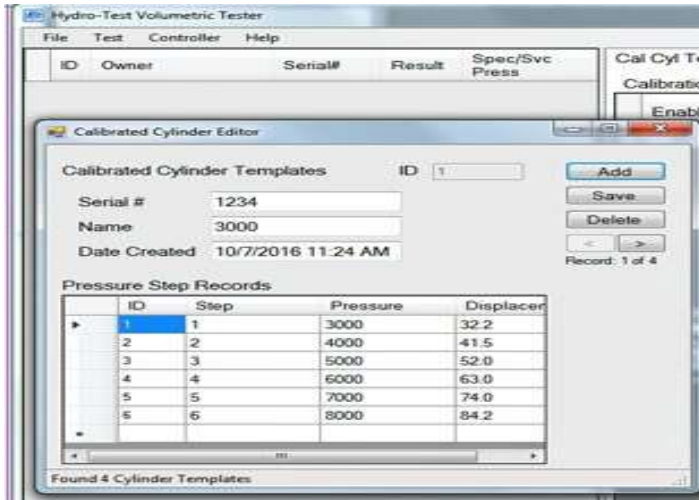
Hydro-Test Volumetric Tester

File Test Controller Help

| ID | Owner | Serial# | Result | Spec/Svc Press |
|---|---|---|---|---|

Cal Cyl Te

Calibratio

Enabl

Calibrated Cylinder Editor

Calibrated Cylinder Templates ID 1

Add

Save

Delete

< >

Record: 1 of 4

Serial # 1234

Name 3000

Date Created 10/7/2016 11:24 AM

Pressure Step Records

| | ID | Step | Pressure | Displacer |
|---|---|---|---|---|
| ▸ | 1 | 1 | 3000 | 32.2 |
| | 2 | 2 | 4000 | 41.5 |
| | 3 | 3 | 5000 | 52.0 |
| | 4 | 4 | 6000 | 63.0 |
| | 5 | 5 | 7000 | 74.0 |
| | 6 | 6 | 8000 | 84.2 |
| * | | | | |

Found 4 Cylinder Templates